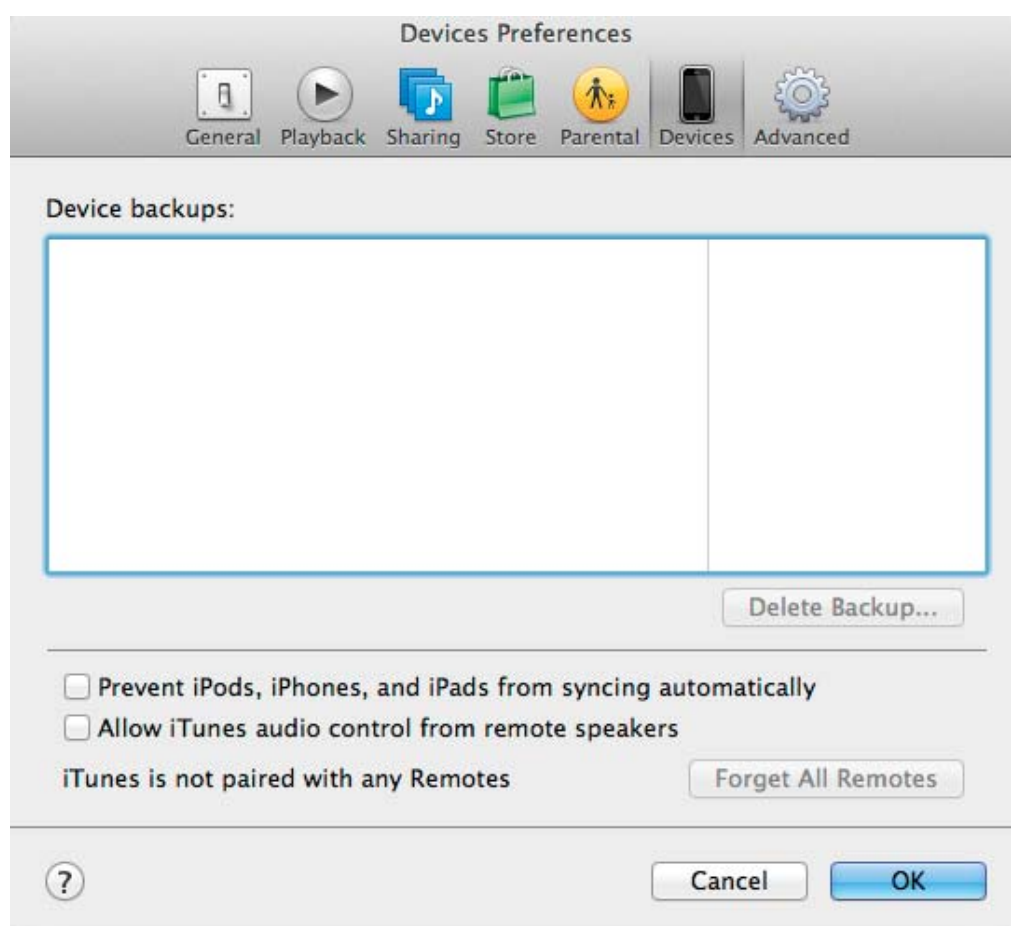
Devices Preferences

General Playback Sharing Store Parental Devices Advanced

Device backups:

Delete Backup...

Prevent iPods, iPhones, and iPads from syncing automatically

Allow iTunes audio control from remote speakers

iTunes is not paired with any Remotes

Forget All Remotes

?

Cancel

OK